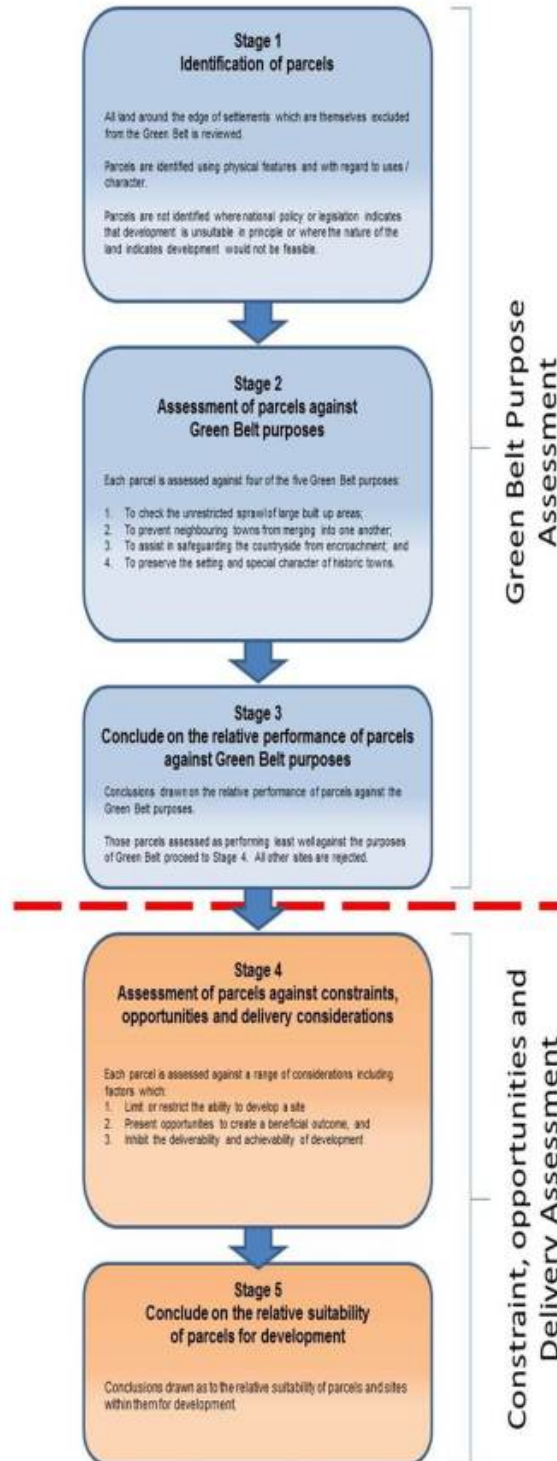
Stage 1
Identification of parcels

All land around the edge of settlements which are themselves excluded from the Green Belt is reviewed.

Parcels are identified using physical features and with regard to uses / character.

Parcels are not identified where national policy or legislation indicates that development is unsuitable in principle or where the nature of the land indicates development would not be feasible.

Stage 2
Assessment of parcels against Green Belt purposes

Each parcel is assessed against four of the five Green Belt purposes:

1. To check the unrestricted sprawl of large built up areas;
2. To prevent neighbouring towns from merging into one another;
3. To assist in safeguarding the countryside from encroachment; and
4. To preserve the setting and special character of historic towns.

Stage 3
Conclude on the relative performance of parcels against Green Belt purposes

Conclusions drawn on the relative performance of parcels against the Green Belt purposes.

Those parcels assessed as performing least well against the purposes of Green Belt proceed to Stage 4. All other sites are rejected.

Green Belt Purpose Assessment

Stage 4
Assessment of parcels against constraints, opportunities and delivery considerations

Each parcel is assessed against a range of considerations including factors which:
1. Limit or restrict the ability to develop a site
2. Present opportunities to create a beneficial outcome, and
3. Inhibit the deliverability and achievability of development

Stage 5
Conclude on the relative suitability of parcels for development

Conclusions drawn as to the relative suitability of parcels and sites within them for development.

Constraint, opportunities and Delivery Assessment